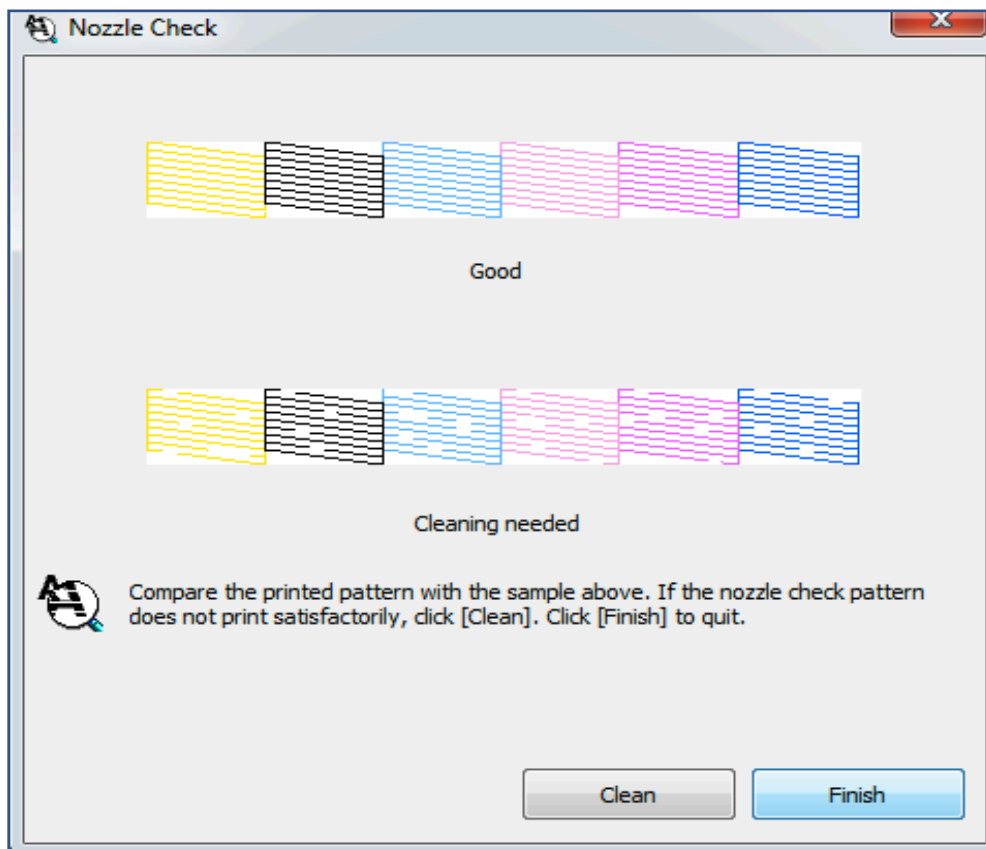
Nozzle Check

Good

Cleaning needed

Compare the printed pattern with the sample above. If the nozzle check pattern does not print satisfactorily, click [Clean]. Click [Finish] to quit.

Clean

Finish